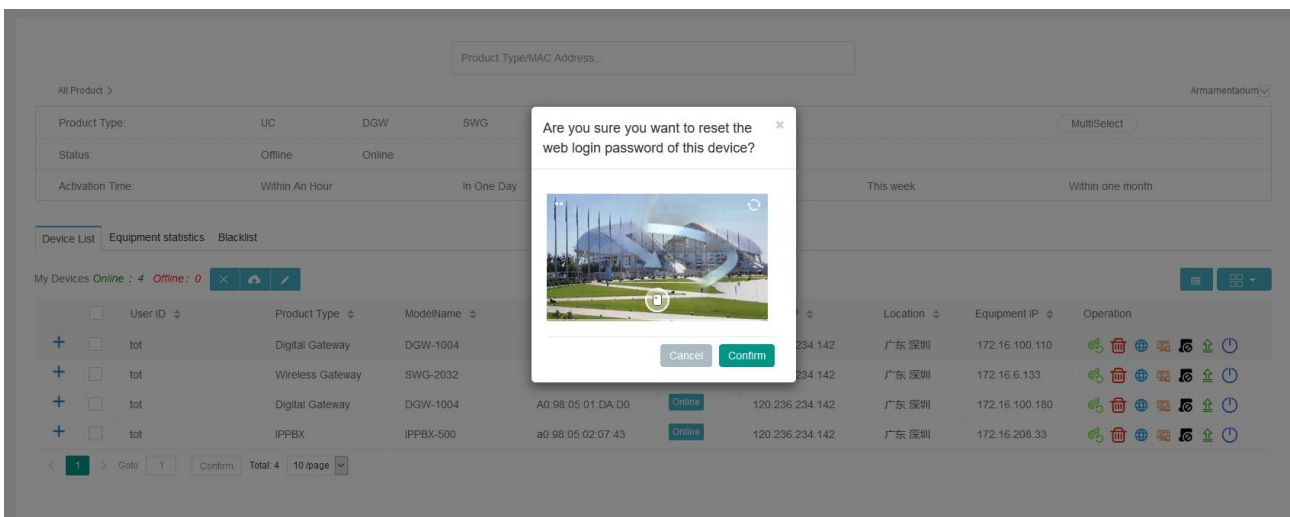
Product Type/MAC Address...

All Product >

Armamentarium

| Product Type: | UC | DGW | SWG | | MultiSelect |
|---|---|---|---|---|---|
| Status: | Offline | Online | | | |
| Activation Time: | Within An Hour | In One Day | | This week | Within one month |

Device List　Equipment statistics　Blacklist

My Devices Online : 4 Offline : 0

| | | User ID | Product Type | ModelName | | | Location | Equipment IP | Operation |
|---|---|---|---|---|---|---|---|---|---|
| + | | tot | Digital Gateway | DGW-1004 | | .234.142 | 广东 深圳 | 172.16.100.110 | |
| + | | tot | Wireless Gateway | SWG-2032 | | .234.142 | 广东 深圳 | 172.16.6.133 | |
| + | | tot | Digital Gateway | DGW-1004 | A0:98:05:01:DA:D0 | Online 120.236.234.142 | 广东 深圳 | 172.16.100.180 | |
| + | | tot | IPPBX | IPPBX-500 | a0:98:05:02:07:43 | Online 120.236.234.142 | 广东 深圳 | 172.16.208.33 | |

< 1 > Goto 1 Confirm Total: 4 10 /page

Are you sure you want to reset the web login password of this device?

×

Cancel　Confirm